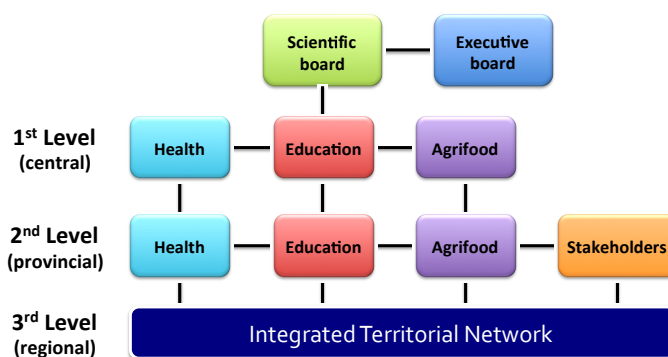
Scientific board

Executive board

1$^{st}$ Level (central)

Health

Education

Agrifood

2$^{nd}$ Level (provincial)

Health

Education

Agrifood

Stakeholders

3$^{rd}$ Level (regional)

Integrated Territorial Network